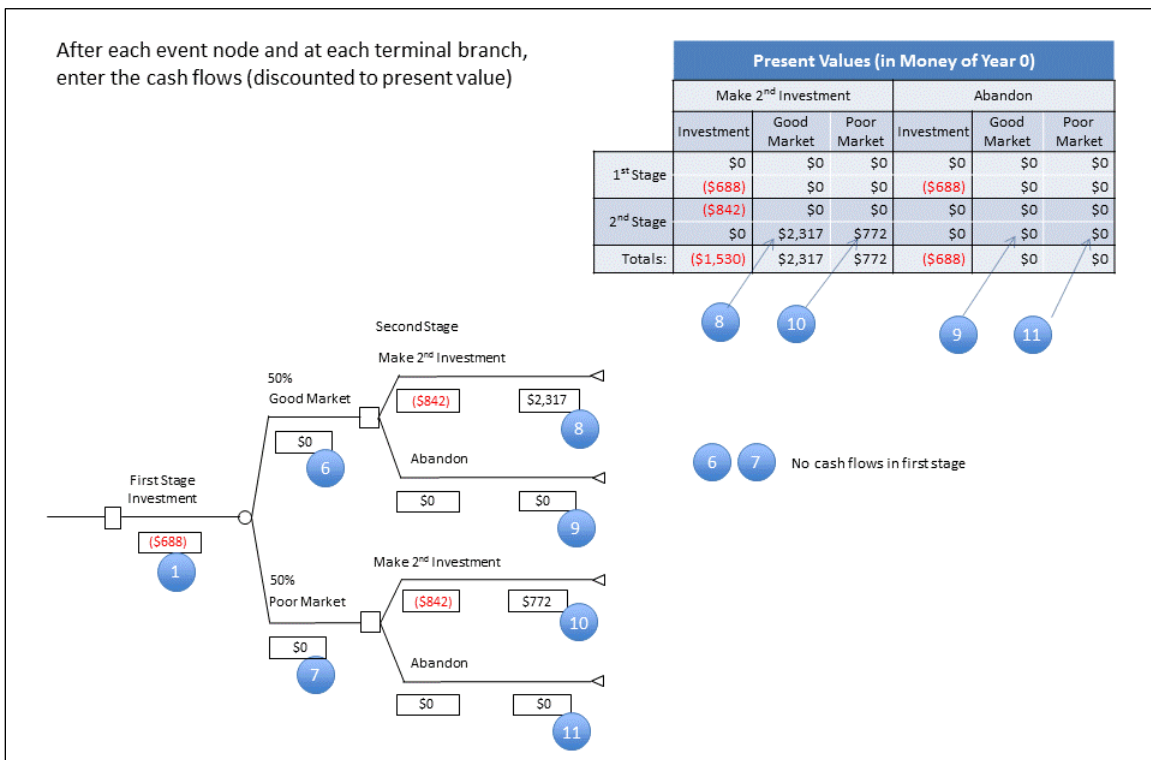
After each event node and at each terminal branch, enter the cash flows (discounted to present value)

| | | Present Values (in Money of Year 0) | | | | |
|---|---|---|---|---|---|---|
| | Make 2nd Investment | | | Abandon | | |
| | Investment | Good Market | Poor Market | Investment | Good Market | Poor Market |
| 1st Stage | \$0 | \$0 | \$0 | \$0 | \$0 | \$0 |
| | (\$688) | \$0 | \$0 | (\$688) | \$0 | \$0 |
| 2nd Stage | (\$842) | \$0 | \$0 | \$0 | \$0 | \$0 |
| | \$0 | \$2,317 | \$772 | \$0 | \$0 | \$0 |
| Totals: | (\$1,530) | \$2,317 | \$772 | (\$688) | \$0 | \$0 |

8 10 9 11

Second Stage

Make 2nd Investment

50%
Good Market

(\$842) \$2,317 8

\$0 6

Abandon

First Stage Investment

\$0 \$0 9

(\$688) 1

Make 2nd Investment

50%
Poor Market

(\$842) \$772 10

\$0 7

Abandon

\$0 \$0 11

6 7 No cash flows in first stage